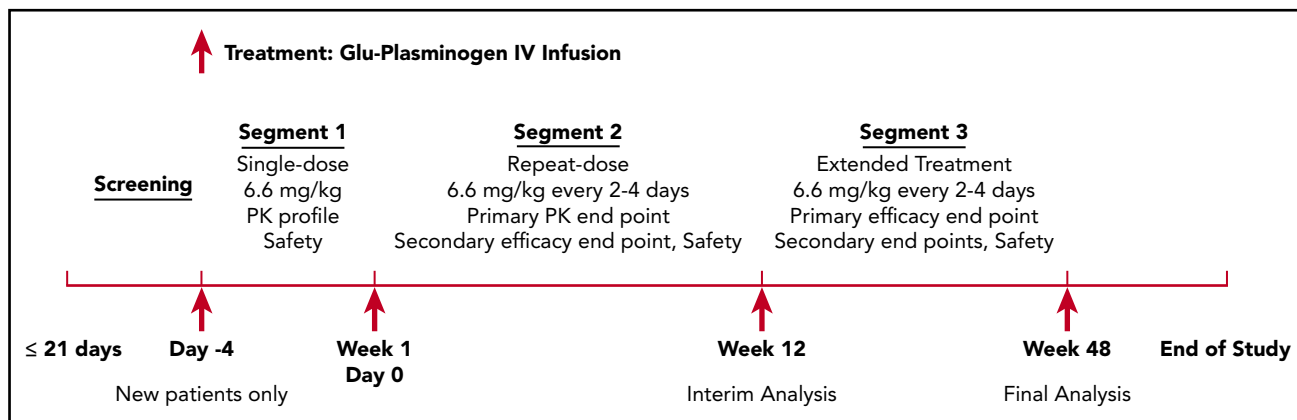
Treatment: Glu-Plasminogen IV Infusion

Screening

Segment 1
Single-dose
6.6 mg/kg
PK profile
Safety

Segment 2
Repeat-dose
6.6 mg/kg every 2-4 days
Primary PK end point
Secondary efficacy end point, Safety

Segment 3
Extended Treatment
6.6 mg/kg every 2-4 days
Primary efficacy end point
Secondary end points, Safety

≤ 21 days

Day -4
New patients only

Week 1
Day 0

Week 12
Interim Analysis

Week 48
Final Analysis

End of Study